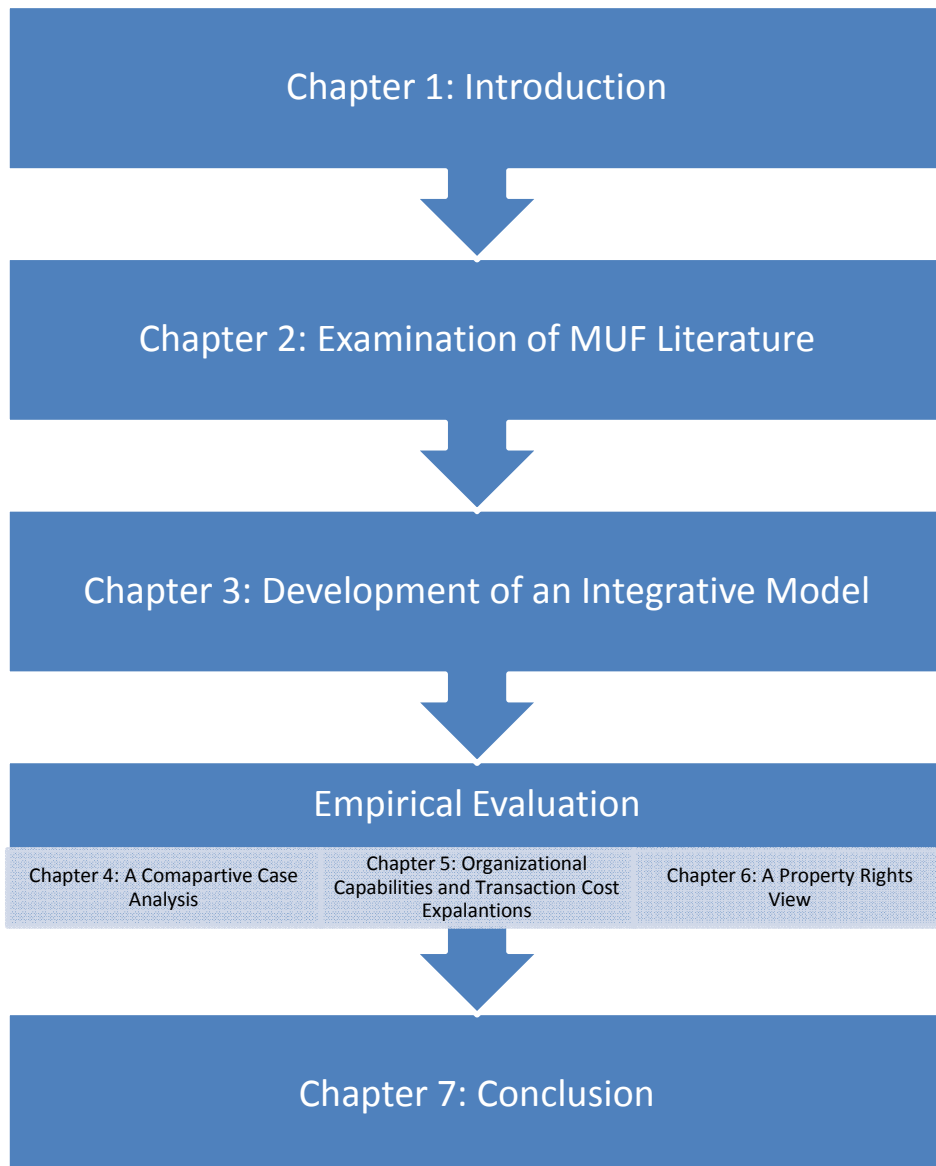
Chapter 1: Introduction

Chapter 2: Examination of MUF Literature

Chapter 3: Development of an Integrative Model

Empirical Evaluation

Chapter 4: A Comapartive Case Analysis

Chapter 5: Organizational Capabilities and Transaction Cost Expalantions

Chapter 6: A Property Rights View

Chapter 7: Conclusion